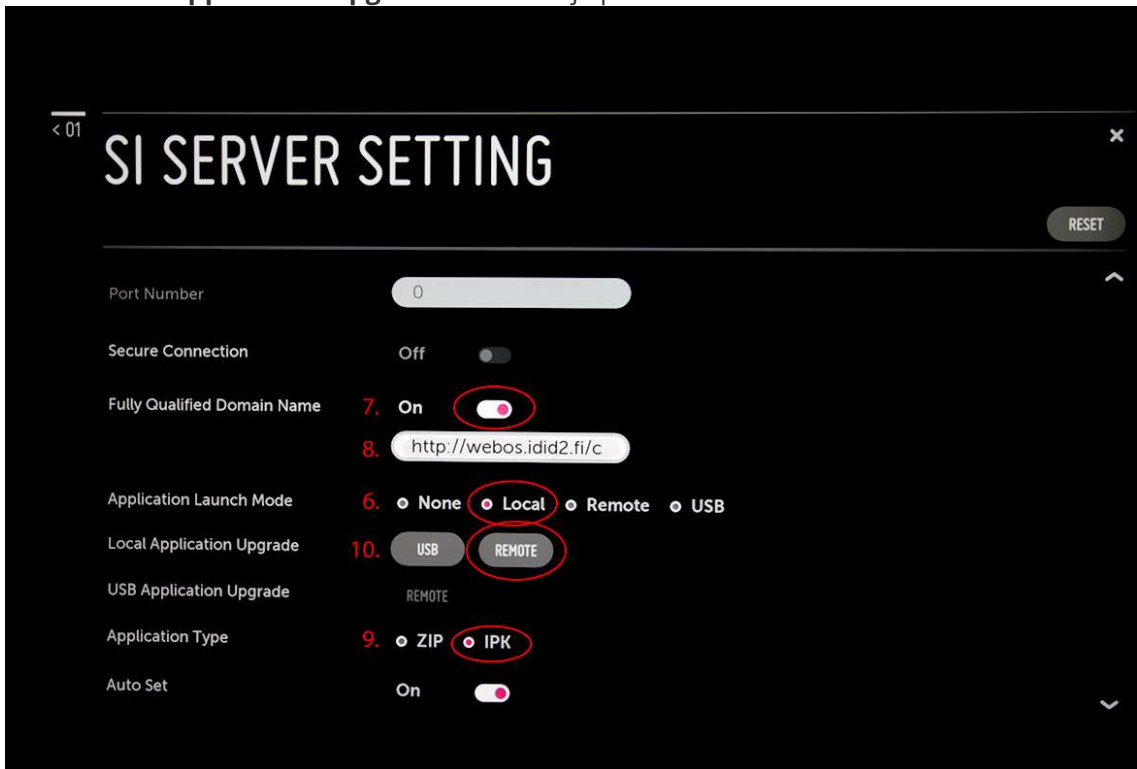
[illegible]

< 01

SI SERVER SETTING

×

RESET

Port Number 0

Secure Connection Off

Fully Qualified Domain Name 7. On

8. http://webos.idid2.fi/c

Application Launch Mode 6. None Local Remote USB

Local Application Upgrade 10. USB REMOTE

USB Application Upgrade REMOTE

Application Type 9. ZIP IPK

Auto Set On